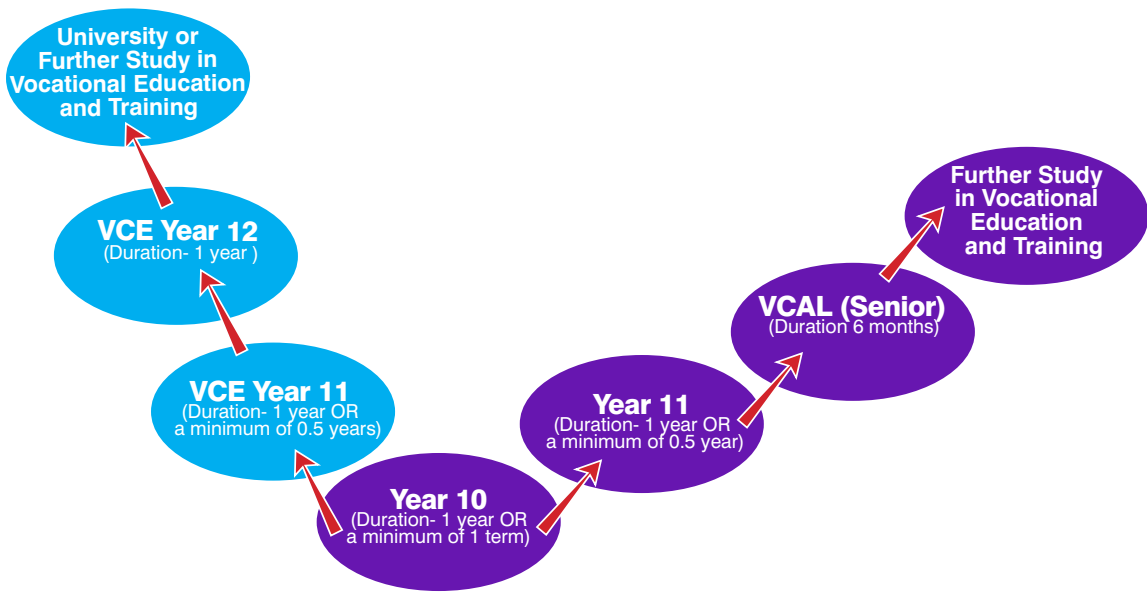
University or Further Study in Vocational Education and Training

VCE Year 12
(Duration- 1 year )

VCE Year 11
(Duration- 1 year OR a minimum of 0.5 years)

Year 10
(Duration- 1 year OR a minimum of 1 term)

Year 11
(Duration- 1 year OR a minimum of 0.5 year)

VCAL (Senior)
(Duration 6 months)

Further Study in Vocational Education and Training